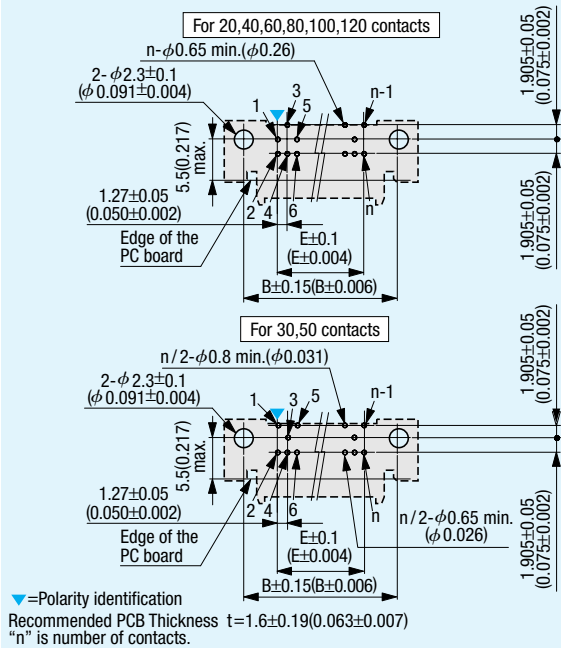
For 20,40,60,80,100,120 contacts

n-$\phi$0.65 min.($\phi$0.26)

2-$\phi$2.3±0.1 ($\phi$0.091±0.004)

1 3 5 n-1

5.5(0.217) max.

1.27±0.05 (0.050±0.002)

2 4 6 n

Edge of the PC board

E±0.1 (E±0.004)

B±0.15(B±0.006)

1.905±0.05 (0.075±0.002)

1.905±0.05 (0.075±0.002)

For 30,50 contacts

n/2-$\phi$0.8 min.($\phi$0.031)

2-$\phi$2.3±0.1 ($\phi$0.091±0.004)

1 3 5 n-1

5.5(0.217) max.

1.27±0.05 (0.050±0.002)

2 4 6 n

n/2-$\phi$0.65 min. ($\phi$0.026)

Edge of the PC board

E±0.1 (E±0.004)

B±0.15(B±0.006)

1.905±0.05 (0.075±0.002)

1.905±0.05 (0.075±0.002)

▼=Polarity identification

Recommended PCB Thickness t=1.6±0.19(0.063±0.007)
"n" is number of contacts.